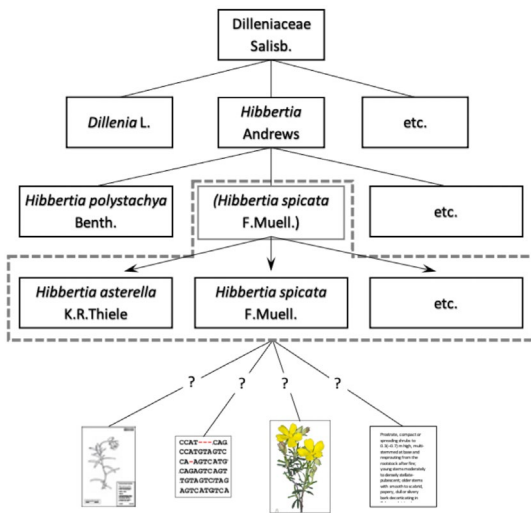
Dilleniaceae Salisb.

Dillenia L.

Hibbertia Andrews

etc.

Hibbertia polystachya Benth.

(Hibbertia spicata F.Muell.)

etc.

Hibbertia asterella K.R.Thiele

Hibbertia spicata F.Muell.

etc.

?

?

?

?

CCAT---CAG
CCATGTAGTC
CA-AGTCATG
CAGAGTCAGT
TGTAGTCTAG
AGTCATGTCA

Prostrate, compact or spreading shrubs to 0.3(-0.7) m high, multi-stemmed at base and resprouting from the rootstock after fire; young stems moderately to densely stellate-pubescent, older stems with smooth to scaled, papery, dull or shiny bark decorticating in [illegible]